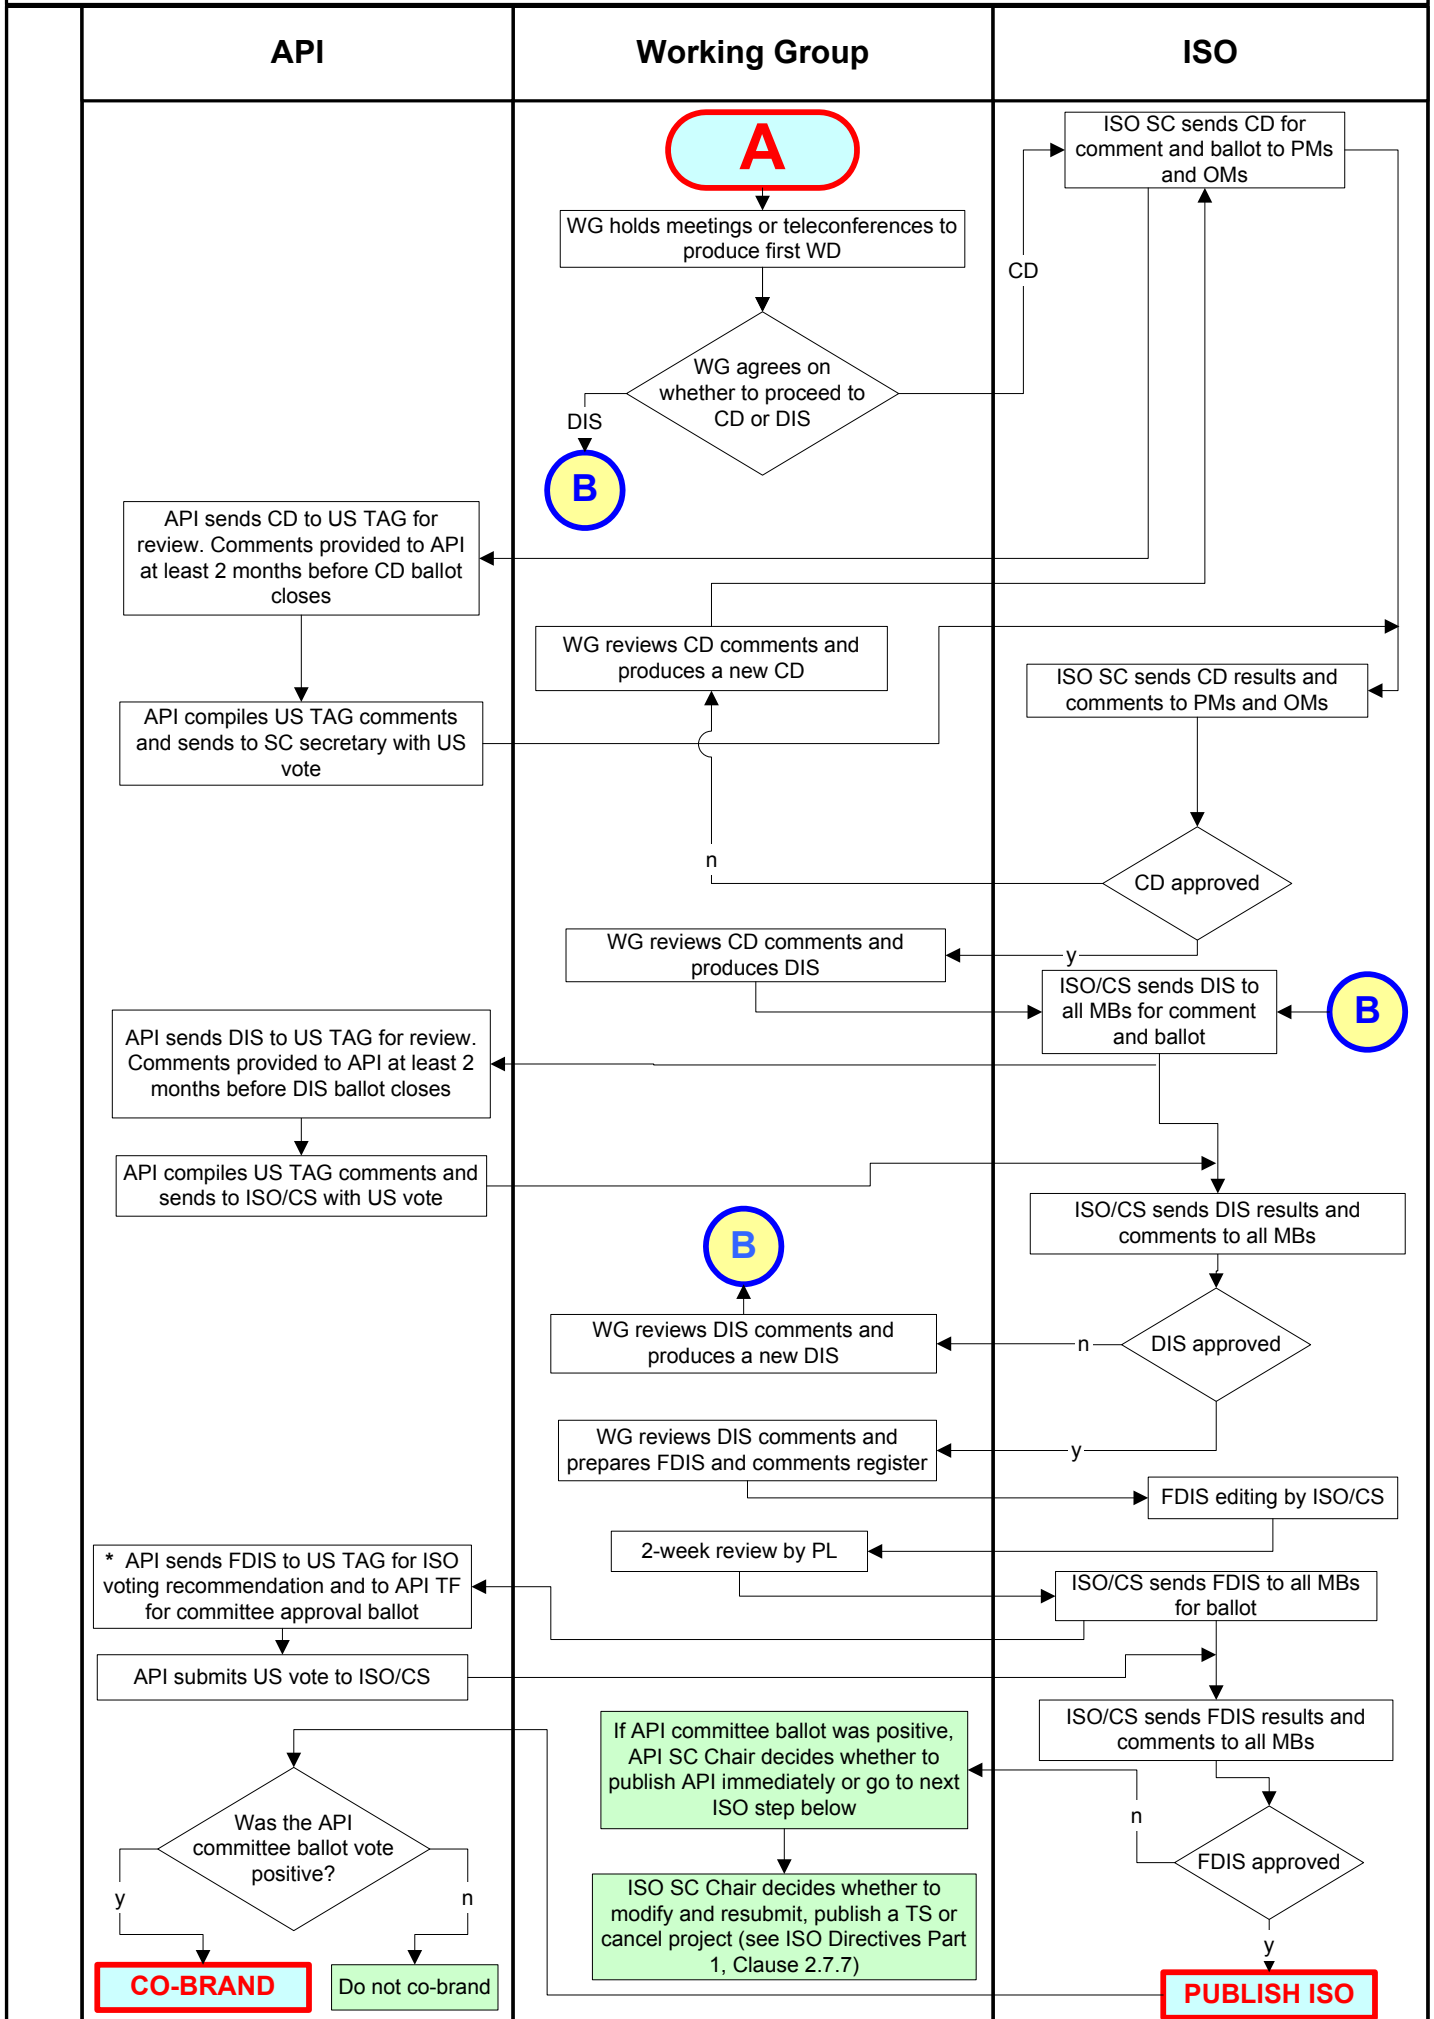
API

Working Group

ISO

A

WG holds meetings or teleconferences to produce first WD

WG agrees on whether to proceed to CD or DIS

DIS

B

CD

ISO SC sends CD for comment and ballot to PMs and OMs

API sends CD to US TAG for review. Comments provided to API at least 2 months before CD ballot closes

WG reviews CD comments and produces a new CD

ISO SC sends CD results and comments to PMs and OMs

API compiles US TAG comments and sends to SC secretary with US vote

n

CD approved

y

WG reviews CD comments and produces DIS

ISO/CS sends DIS to all MBs for comment and ballot

B

API sends DIS to US TAG for review. Comments provided to API at least 2 months before DIS ballot closes

API compiles US TAG comments and sends to ISO/CS with US vote

ISO/CS sends DIS results and comments to all MBs

B

WG reviews DIS comments and produces a new DIS

n

DIS approved

WG reviews DIS comments and prepares FDIS and comments register

y

FDIS editing by ISO/CS

2-week review by PL

* API sends FDIS to US TAG for ISO voting recommendation and to API TF for committee approval ballot

ISO/CS sends FDIS to all MBs for ballot

API submits US vote to ISO/CS

ISO/CS sends FDIS results and comments to all MBs

If API committee ballot was positive, API SC Chair decides whether to publish API immediately or go to next ISO step below

n

Was the API committee ballot vote positive?

FDIS approved

y

n

ISO SC Chair decides whether to modify and resubmit, publish a TS or cancel project (see ISO Directives Part 1, Clause 2.7.7)

y

CO-BRAND

Do not co-brand

PUBLISH ISO